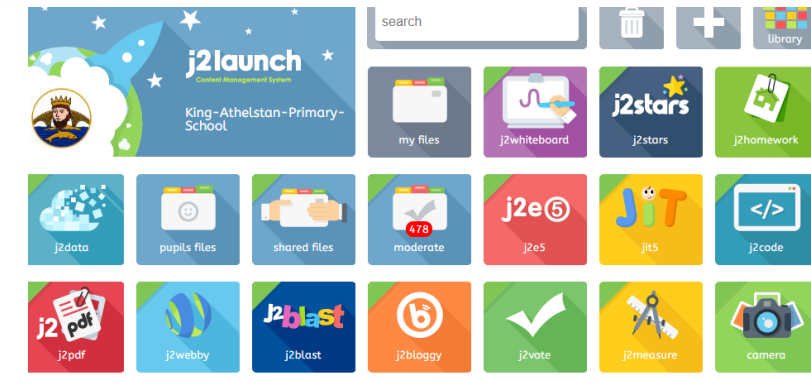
j2launch
Content Management System
King-Athelstan-Primary-School

search

library

my files
j2whiteboard
j2stars
j2stars
j2homework

j2data
pupils files
shared files
478
moderate
j2e5
j2e5
JiT
jit5
</>
j2code

j2 pdf
j2pdf
j2webby
J2blast
j2blast
j2bloggy
j2vote
j2measure
camera